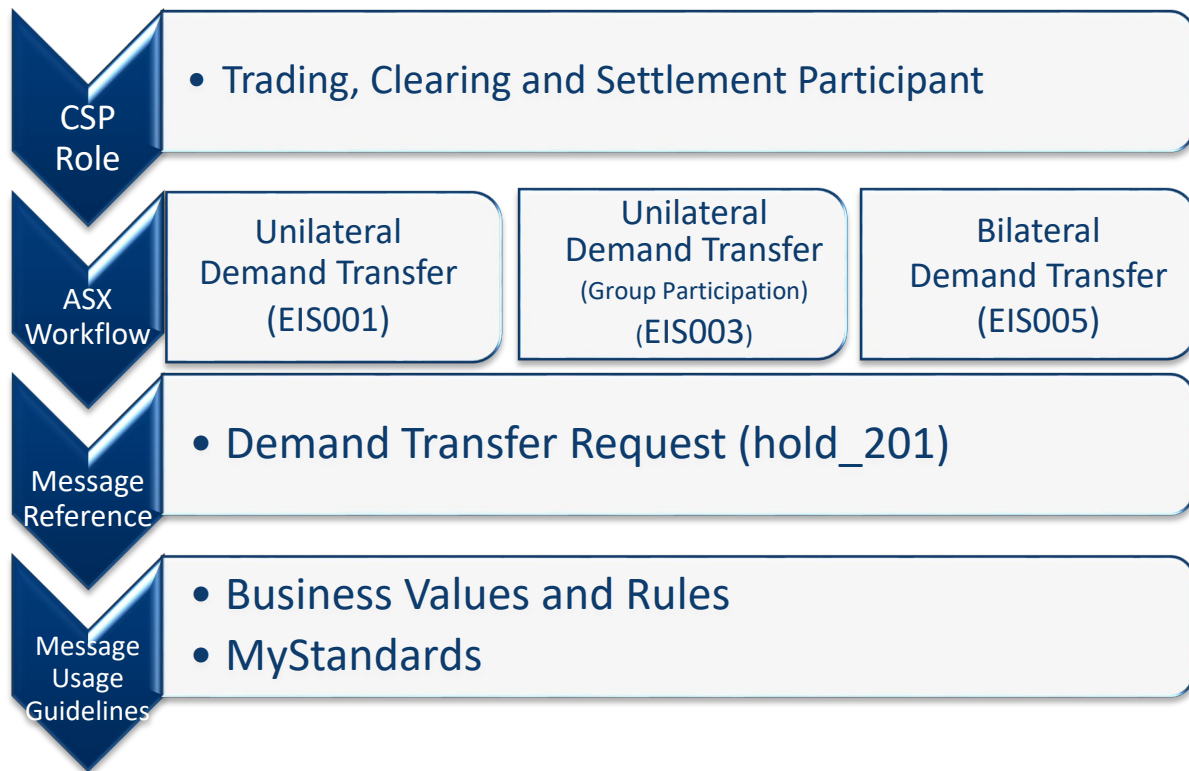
CSP Role

• Trading, Clearing and Settlement Participant

ASX Workflow

Unilateral Demand Transfer (EIS001)

Unilateral Demand Transfer (Group Participation) (EIS003)

Bilateral Demand Transfer (EIS005)

Message Reference

• Demand Transfer Request (hold_201)

Message Usage Guidelines

• Business Values and Rules
• MyStandards